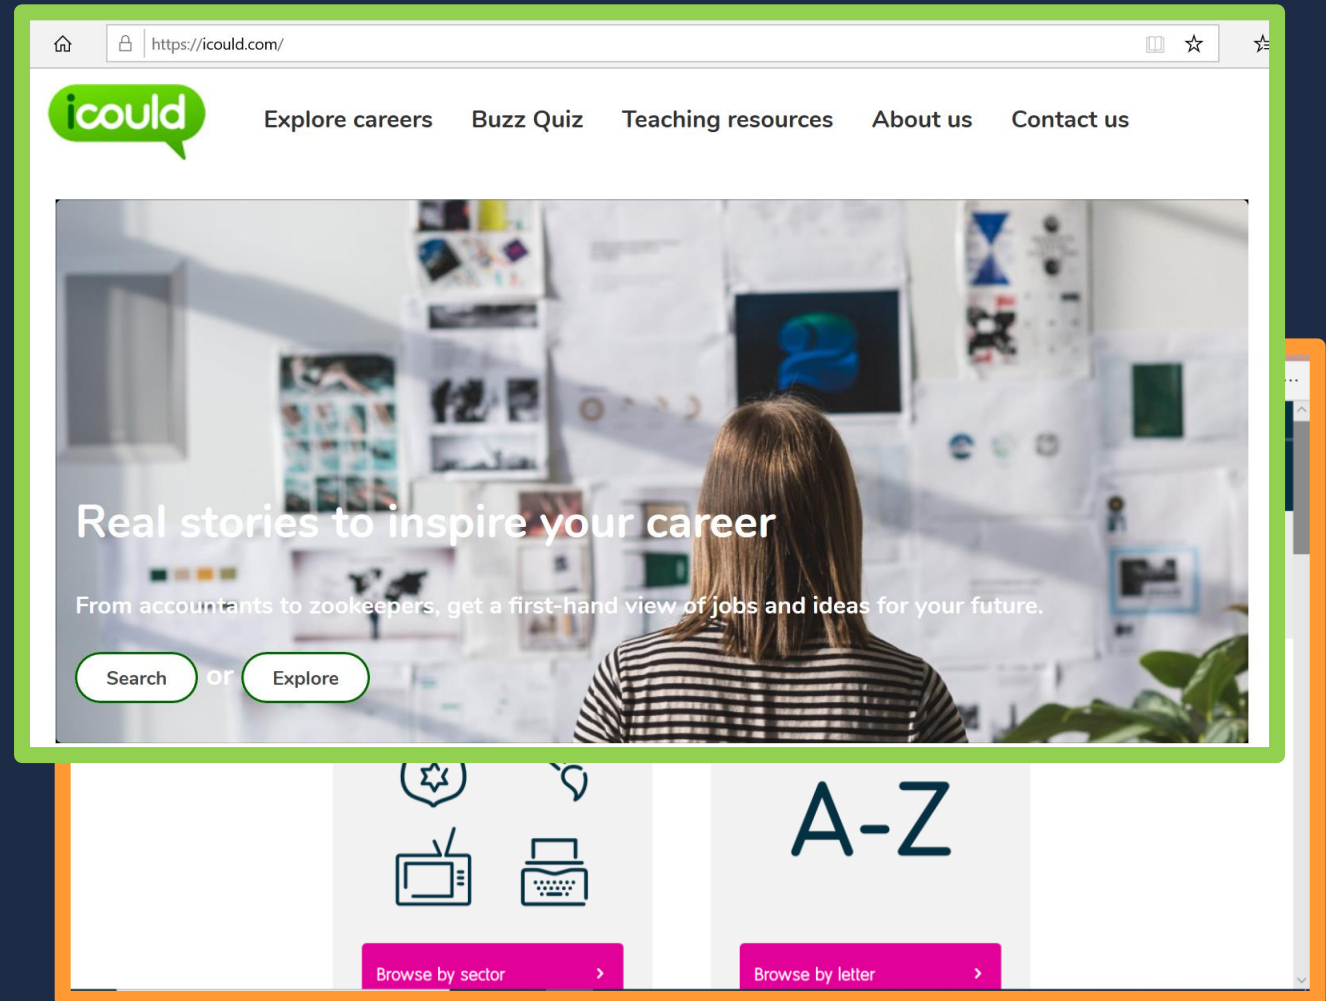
https://icould.com/

icould

Explore careers Buzz Quiz Teaching resources About us Contact us

Real stories to inspire your career

From accountants to zookeepers, get a first-hand view of jobs and ideas for your future.

Search or Explore

A-Z

Browse by sector

Browse by letter